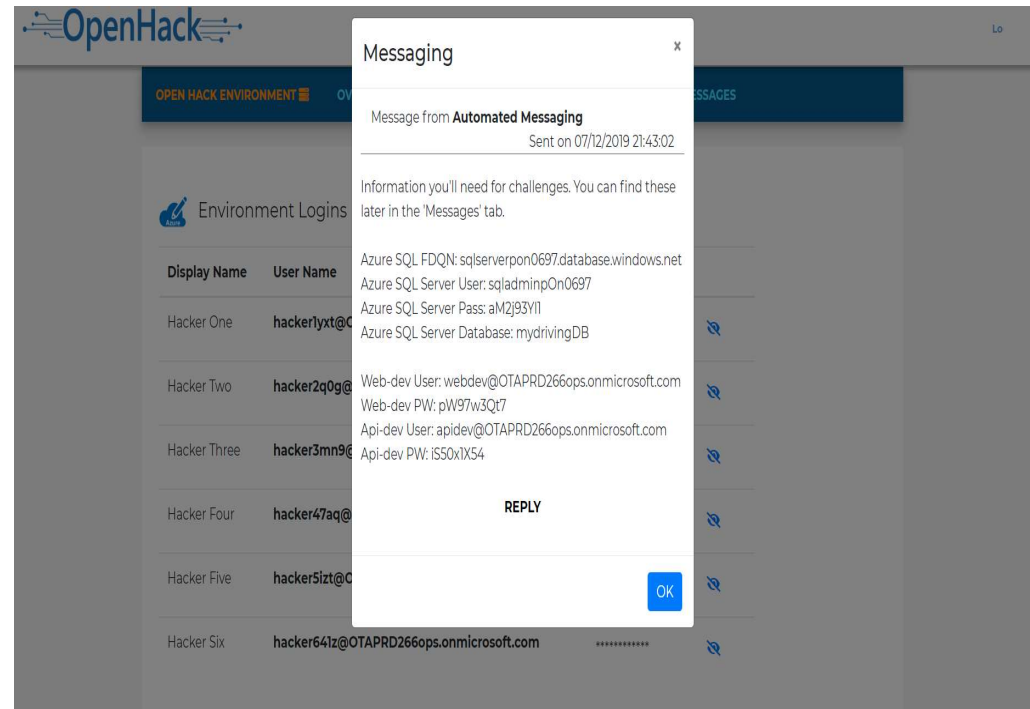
OpenHack

Lo

OPEN HACK ENVIRONMENT OV

SSAGES

Environment Logins

| Display Name | User Name |
|---|---|
| Hacker One | hacker1yxt@C |
| Hacker Two | hacker2q0g@ |
| Hacker Three | hacker3mn9@ |
| Hacker Four | hacker47aq@ |
| Hacker Five | hacker5izt@C |
| Hacker Six | hacker641z@OTAPRD266ops.onmicrosoft.com ************ |

Messaging

x

Message from **Automated Messaging**
Sent on 07/12/2019 21:43:02

Information you'll need for challenges. You can find these later in the 'Messages' tab.

Azure SQL FDQN: sqlserverpon0697.database.windows.net
Azure SQL Server User: sqladminpOn0697
Azure SQL Server Pass: aM2j93Yl1
Azure SQL Server Database: mydrivingDB

Web-dev User: webdev@OTAPRD266ops.onmicrosoft.com
Web-dev PW: pW97w3Qt7
Api-dev User: apidev@OTAPRD266ops.onmicrosoft.com
Api-dev PW: iS50x1X54

REPLY

OK